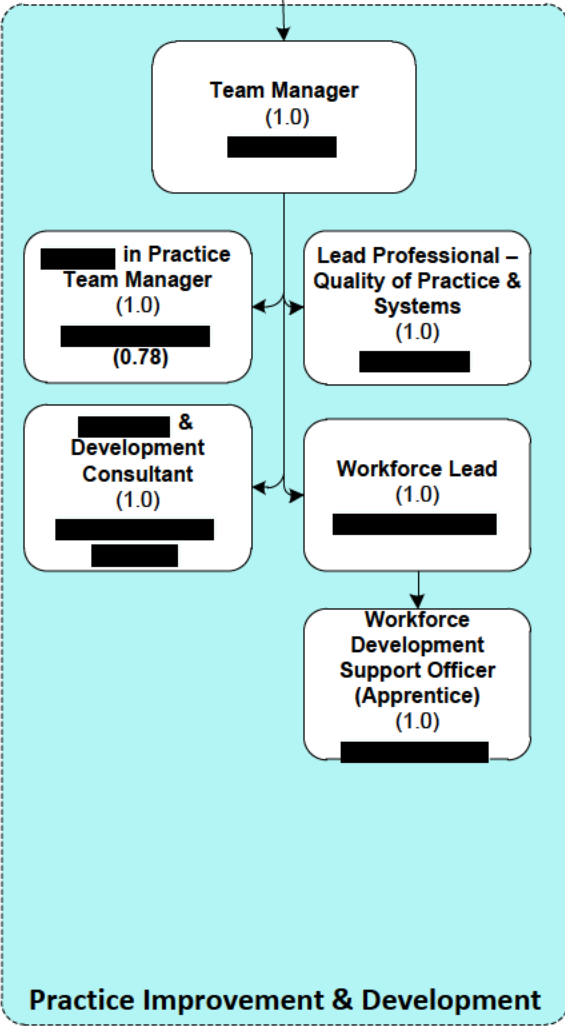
Team Manager
(1.0)
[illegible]

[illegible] in Practice Team Manager
(1.0)
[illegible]
(0.78)

Lead Professional – Quality of Practice & Systems
(1.0)
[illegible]

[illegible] & Development Consultant
(1.0)
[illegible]
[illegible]

Workforce Lead
(1.0)
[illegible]

Workforce Development Support Officer (Apprentice)
(1.0)
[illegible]

Practice Improvement & Development